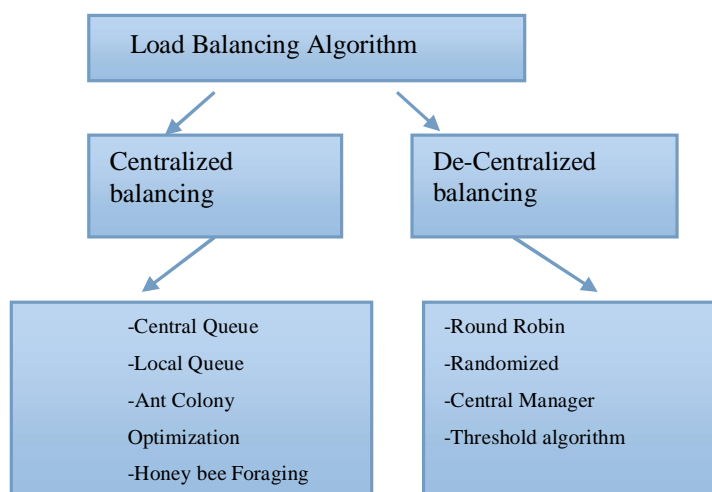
Load Balancing Algorithm

Centralized balancing

De-Centralized balancing

-Central Queue
-Local Queue
-Ant Colony Optimization
-Honey bee Foraging

-Round Robin
-Randomized
-Central Manager
-Threshold algorithm